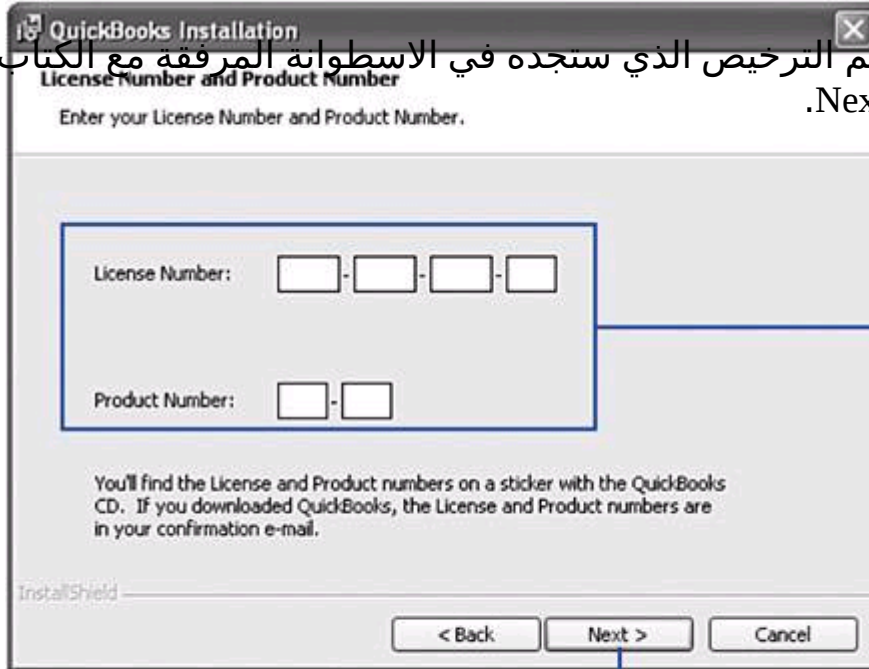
QuickBooks Installation

م الترخيص الذي ستجده في الاسطوانة المرفقة مع الكتاب
.Nex

License Number and Product Number

Enter your License Number and Product Number.

License Number: - - -

Product Number: -

You'll find the License and Product numbers on a sticker with the QuickBooks CD. If you downloaded QuickBooks, the License and Product numbers are in your confirmation e-mail.

InstallShield

< Back Next > Cancel